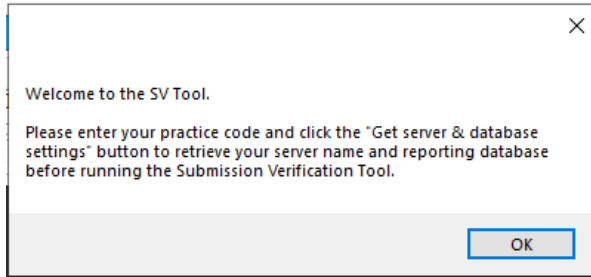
Welcome to the SV Tool.

Please enter your practice code and click the "Get server & database settings" button to retrieve your server name and reporting database before running the Submission Verification Tool.

OK